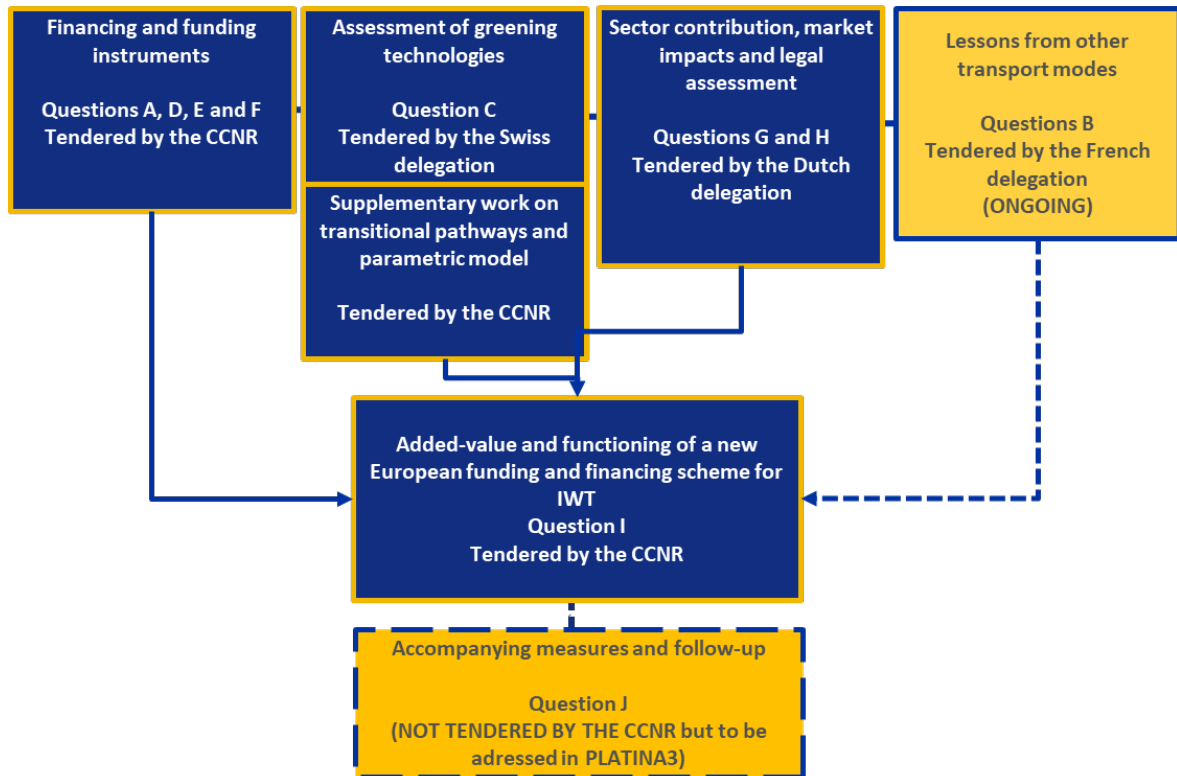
Financing and funding instruments

Questions A, D, E and F
Tendered by the CCNR

Assessment of greening technologies

Question C
Tendered by the Swiss delegation

Supplementary work on transitional pathways and parametric model

Tendered by the CCNR

Sector contribution, market impacts and legal assessment

Questions G and H
Tendered by the Dutch delegation

Lessons from other transport modes

Questions B
Tendered by the French delegation
(ONGOING)

Added-value and functioning of a new European funding and financing scheme for IWT
Question I
Tendered by the CCNR

Accompanying measures and follow-up

Question J
(NOT TENDERED BY THE CCNR but to be adressed in PLATINA3)